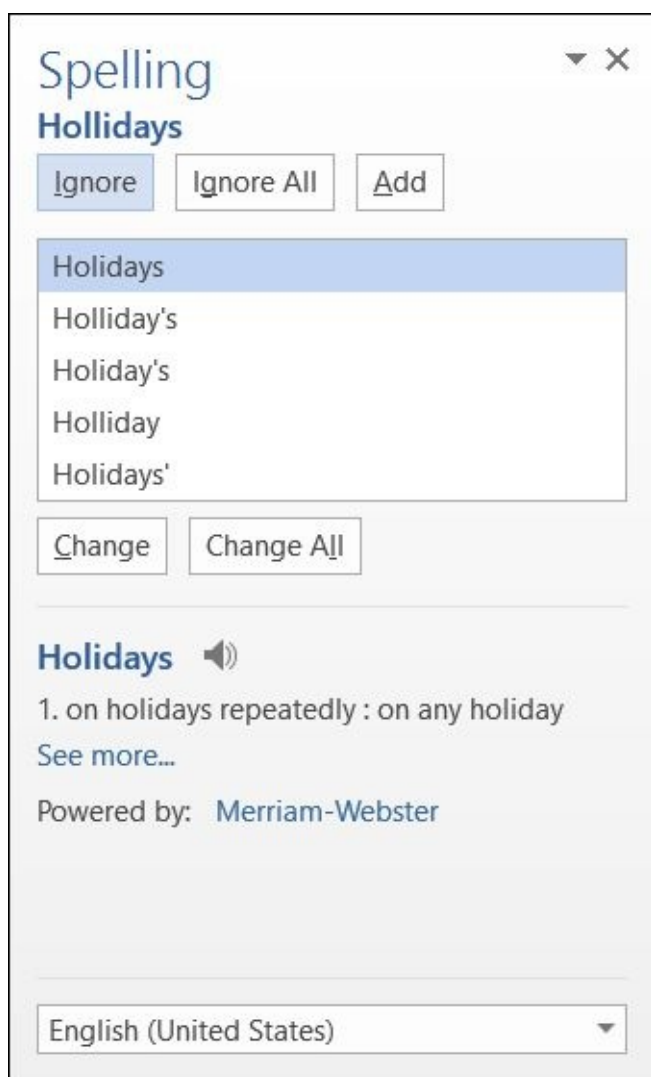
Spelling
Hollidays

Ignore | Ignore All | Add

Holidays
Holliday's
Holiday's
Holliday
Holidays'

Change | Change All

Holidays

1. on holidays repeatedly : on any holiday

See more...

Powered by: Merriam-Webster

English (United States)